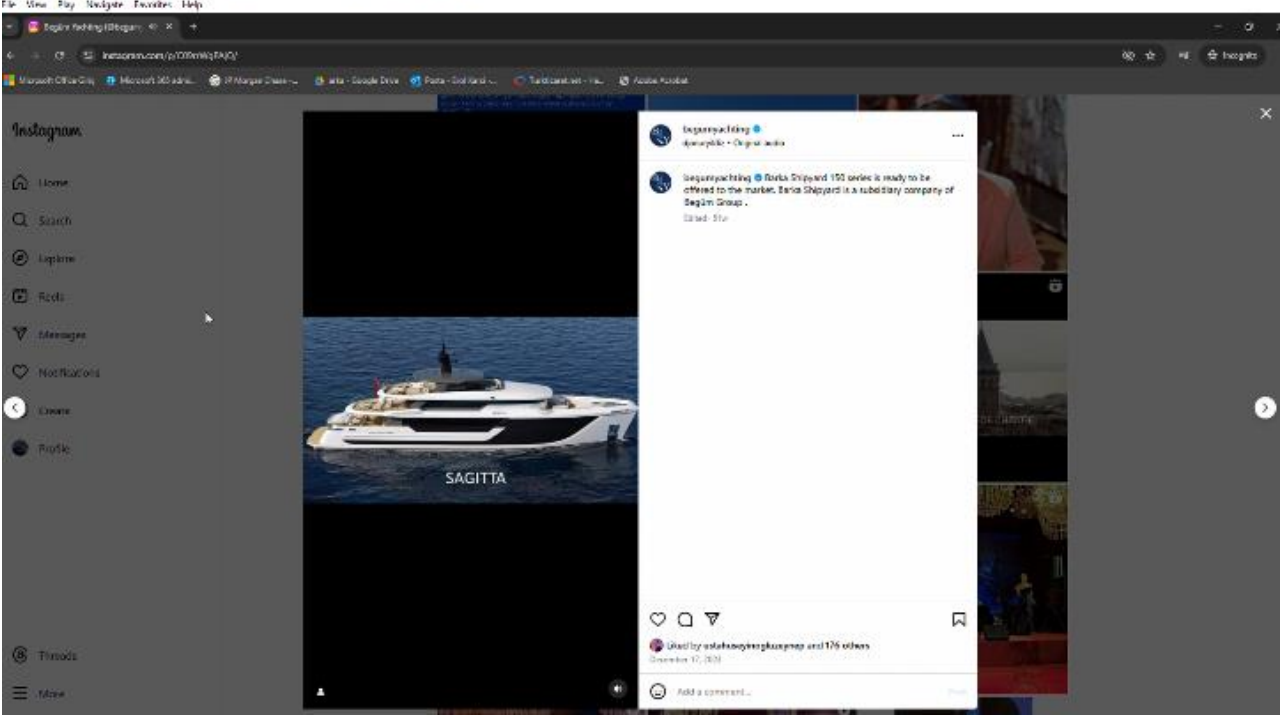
File View Play Navigate Favorites Help

Begüm Yachting (@begum ×

instagram.com/p/C0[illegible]/

Incognito

Microsoft Office Giriş Microsoft 365 admi... JP Morgan Chase -... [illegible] - Google Drive Posta - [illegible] Turkticaret.net - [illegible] Adobe Acrobat

Instagram

Home

Search

Explore

Reels

Messages

Notifications

Create

Profile

Threads

More

SAGITTA

begumyachting
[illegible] • Original audio

begumyachting Barka Shipyard 150 series is ready to be offered to the market. Barka Shipyard is a subsidiary company of Begüm Group .

Edited · 51w

Liked by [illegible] and 176 others

December 17, 2023

Add a comment...

Post